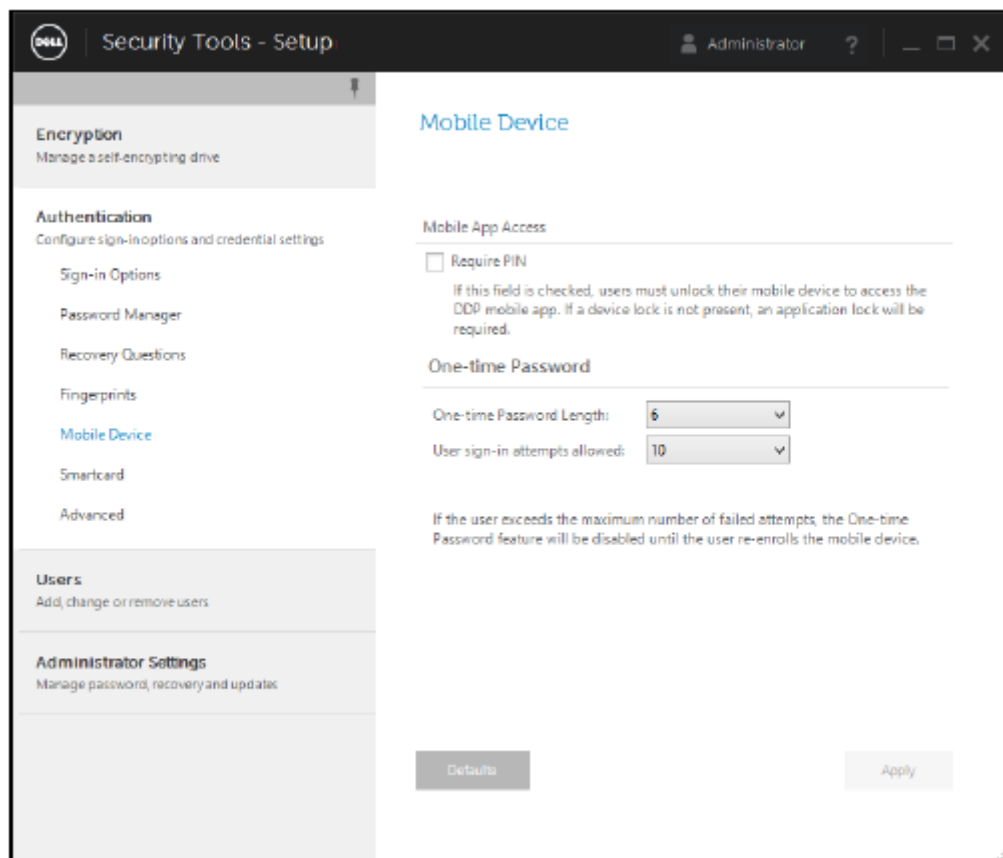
DELL Security Tools - Setup

Administrator ?

Encryption
Manage a self-encrypting drive

Authentication
Configure sign-in options and credential settings

Sign-in Options

Password Manager

Recovery Questions

Fingerprints

Mobile Device

Smartcard

Advanced

Users
Add, change or remove users

Administrator Settings
Manage password, recovery and updates

Mobile Device

Mobile App Access

Require PIN

If this field is checked, users must unlock their mobile device to access the DDP mobile app. If a device lock is not present, an application lock will be required.

One-time Password

One-time Password Length: 6

User sign-in attempts allowed: 10

If the user exceeds the maximum number of failed attempts, the One-time Password feature will be disabled until the user re-enrolls the mobile device.

Defaults

Apply